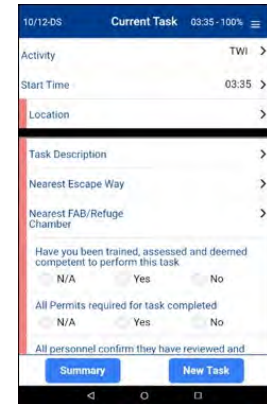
10/12-DS Current Task 03:35 - 100%

Activity TWI

Start Time 03:35

Location

Task Description

Nearest Escape Way

Nearest FAB/Refuge Chamber

Have you been trained, assessed and deemed competent to perform this task

N/A Yes No

All Permits required for task completed

N/A Yes No

All personnel confirm they have reviewed and

Summary New Task